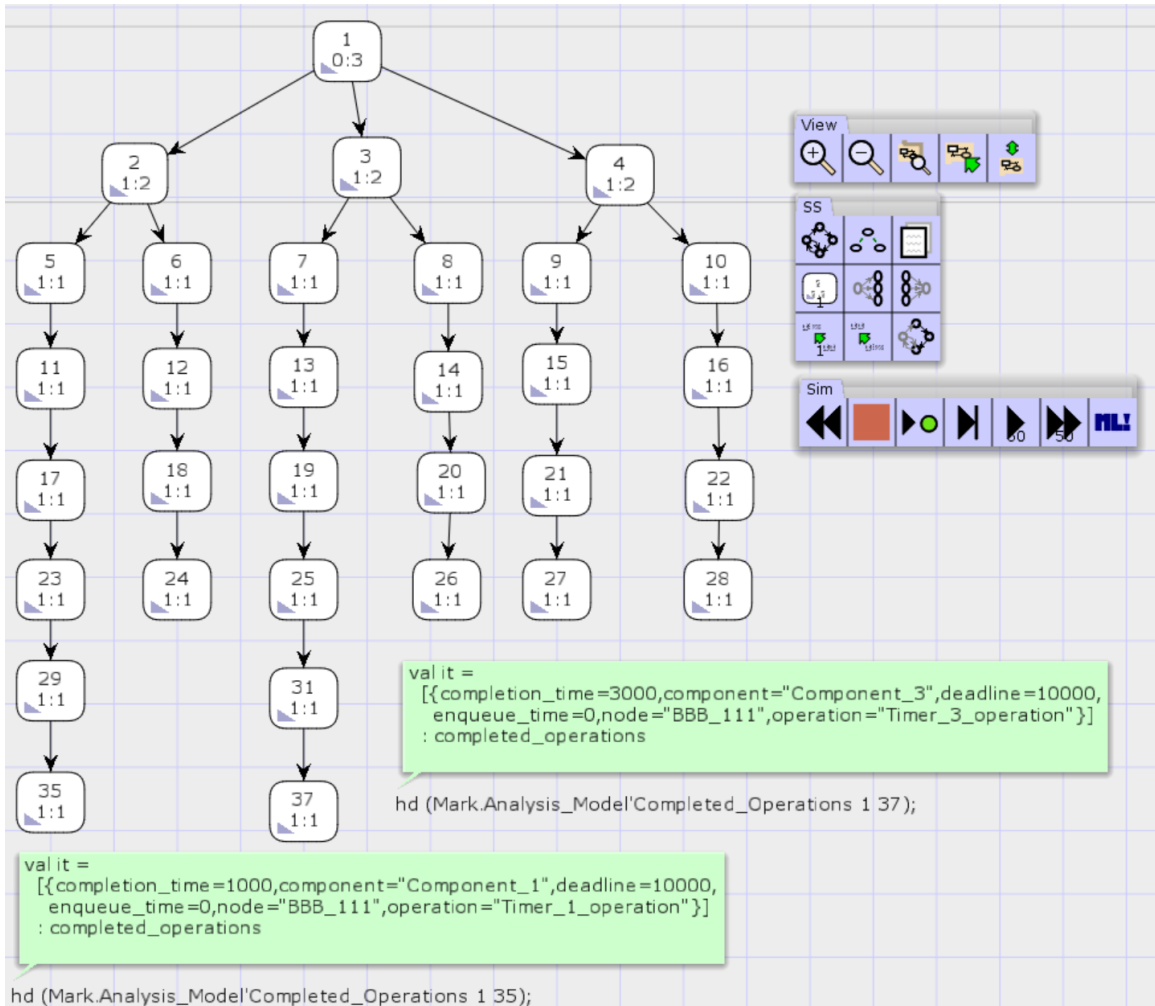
1
0:3

2
1:2

3
1:2

4
1:2

5
1:1

6
1:1

7
1:1

8
1:1

9
1:1

10
1:1

11
1:1

12
1:1

13
1:1

14
1:1

15
1:1

16
1:1

17
1:1

18
1:1

19
1:1

20
1:1

21
1:1

22
1:1

23
1:1

24
1:1

25
1:1

26
1:1

27
1:1

28
1:1

29
1:1

31
1:1

35
1:1

37
1:1

View

SS

Sim

50

50

ML!

val it =
[{completion_time=3000,component="Component_3",deadline=10000,
enqueue_time=0,node="BBB_111",operation="Timer_3_operation"}]
: completed_operations

hd (Mark.Analysis_Model'Completed_Operations 1 37);

val it =
[{completion_time=1000,component="Component_1",deadline=10000,
enqueue_time=0,node="BBB_111",operation="Timer_1_operation"}]
: completed_operations

hd (Mark.Analysis_Model'Completed_Operations 1 35);